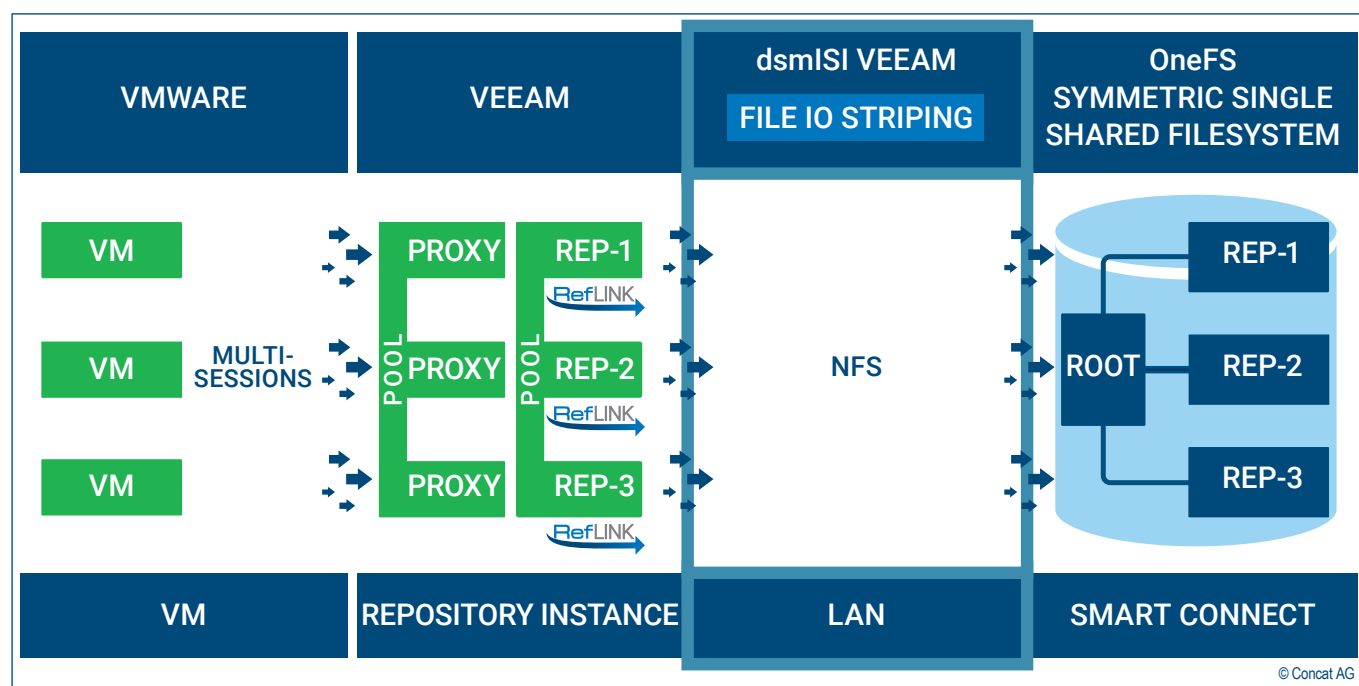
VMWARE

VEEAM

dsmISI VEEAM

FILE IO STRIPING

OneFS SYMMETRIC SINGLE SHARED FILESYSTEM

VM

VM

VM

MULTI-SESSIONS

POOL

PROXY

PROXY

PROXY

POOL

REP-1

RefLINK

REP-2

RefLINK

REP-3

RefLINK

NFS

REP-1

ROOT

REP-2

REP-3

VM

REPOSITORY INSTANCE

LAN

SMART CONNECT

© Concat AG